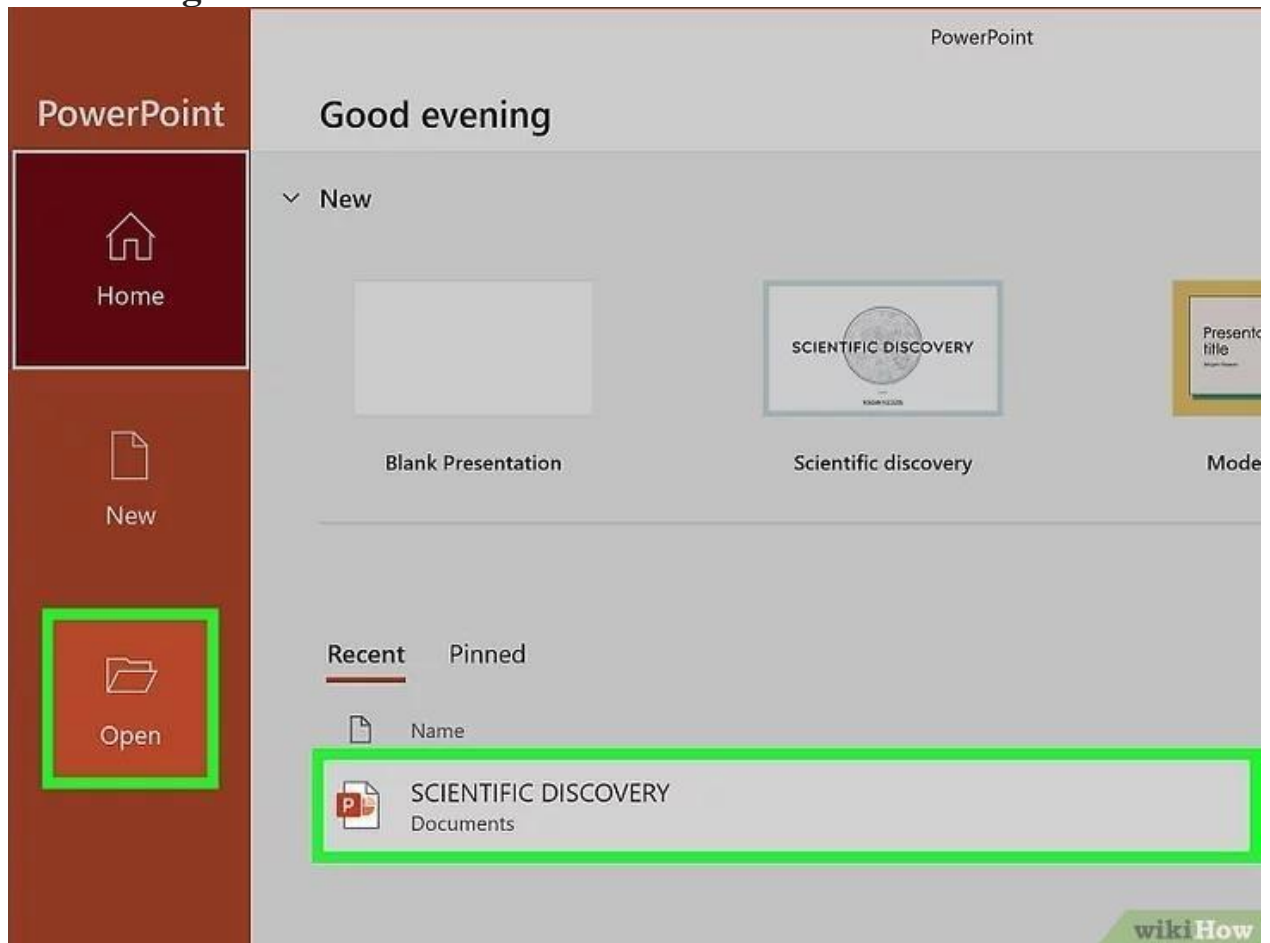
PowerPoint

PowerPoint

Good evening

Home

New

Open

New

SCIENTIFIC DISCOVERY

Presenta title

Blank Presentation

Scientific discovery

Mode

Recent

Pinned

Name

SCIENTIFIC DISCOVERY
Documents

wikiHow